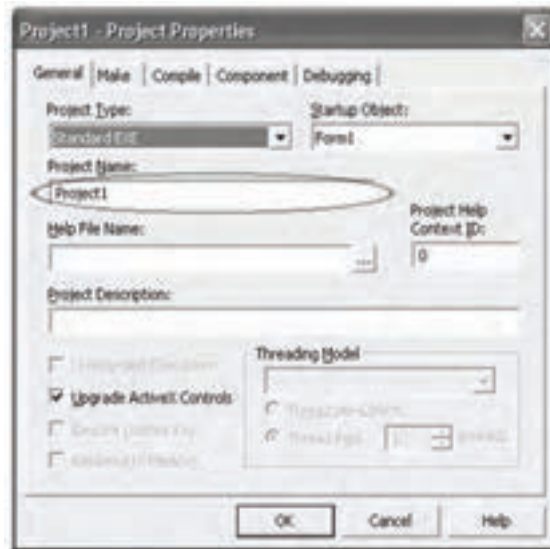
Project1 - Project Properties

General | Make | Compile | Component | Debugging

Project Type:
Standard EXE
Startup Object:
Form1
Project Name:
Project1
Help File Name:
...
Project Help Context ID:
0
Project Description:

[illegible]
Upgrade ActiveX Controls
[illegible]
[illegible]
Threading Model
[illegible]
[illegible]
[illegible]
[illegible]

OK
Cancel
Help